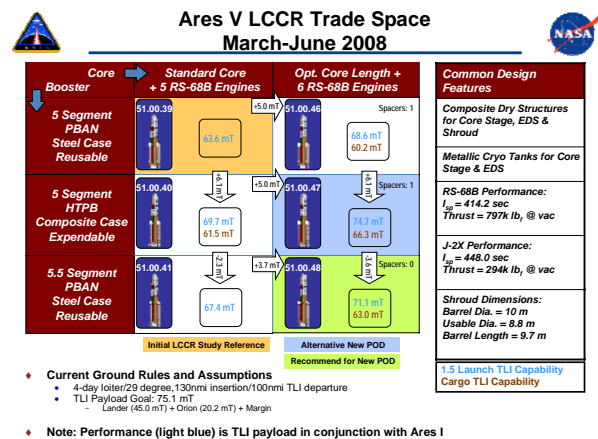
Ares V LCCR Trade Space
March-June 2008

| Core / Booster | Standard Core + 5 RS-68B Engines | Opt. Core Length + 6 RS-68B Engines |
|---|---|---|
| 5 Segment PBAN Steel Case Reusable | 51.00.39 63.6 mT | +5.0 mT 51.00.46 Spacers: 1 68.6 mT 60.2 mT |
| 5 Segment HTPB Composite Case Expendable | -6.1 mT 51.00.40 69.7 mT 61.5 mT | +5.0 mT 51.00.47 Spacers: 1 -6.1 mT 74.7 mT 66.3 mT |
| 5.5 Segment PBAN Steel Case Reusable | -2.3 mT 51.00.41 67.4 mT | +3.7 mT 51.00.48 Spacers: 0 -3.6 mT 71.1 mT 63.0 mT |

Initial LCCR Study Reference
Alternative New POD
Recommend for New POD

Common Design Features

Composite Dry Structures for Core Stage, EDS & Shroud

Metallic Cryo Tanks for Core Stage & EDS

RS-68B Performance:
$I_{sp}$ = 414.2 sec
Thrust = 797k $lb_f$ @ vac

J-2X Performance:
$I_{sp}$ = 448.0 sec
Thrust = 294k $lb_f$ @ vac

Shroud Dimensions:
Barrel Dia. = 10 m
Usable Dia. = 8.8 m
Barrel Length = 9.7 m

1.5 Launch TLI Capability
Cargo TLI Capability

♦ Current Ground Rules and Assumptions
• 4-day loiter/29 degree,130nmi insertion/100nmi TLI departure
• TLI Payload Goal: 75.1 mT
– Lander (45.0 mT) + Orion (20.2 mT) + Margin

♦ Note: Performance (light blue) is TLI payload in conjunction with Ares I

NASA